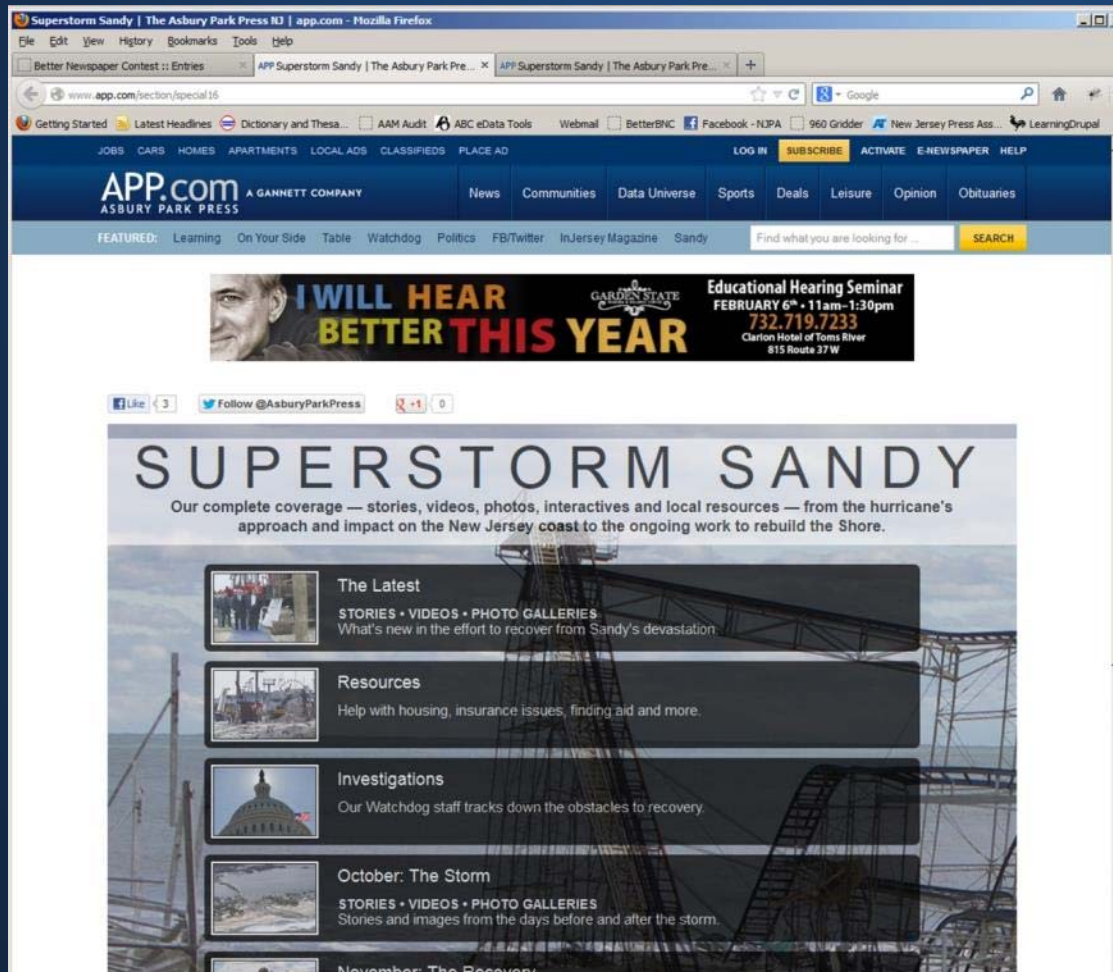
Superstorm Sandy | The Asbury Park Press NJ | app.com - Mozilla Firefox

File Edit View History Bookmarks Tools Help

Better Newspaper Contest :: Entries × APP Superstorm Sandy | The Asbury Park Pre... × APP Superstorm Sandy | The Asbury Park Pre... × +

www.app.com/section/special16

Google

Getting Started Latest Headlines Dictionary and Thesa... AAM Audit ABC eData Tools Webmail BetterBNC Facebook - NJPA 960 Gridder New Jersey Press Ass... LearningDrupal

JOBS CARS HOMES APARTMENTS LOCAL ADS CLASSIFIEDS PLACE AD LOG IN SUBSCRIBE ACTIVATE E-NEWSPAPER HELP

APP.com A GANNETT COMPANY ASBURY PARK PRESS

News Communities Data Universe Sports Deals Leisure Opinion Obituaries

FEATURED: Learning On Your Side Table Watchdog Politics FB/Twitter InJersey Magazine Sandy Find what you are looking for ... SEARCH

I WILL HEAR BETTER THIS YEAR GARDEN STATE Educational Hearing Seminar FEBRUARY 6th • 11am–1:30pm 732.719.7233 Clarion Hotel of Toms River 815 Route 37 W

Like 3 Follow @AsburyParkPress +1 0

SUPERSTORM SANDY

Our complete coverage — stories, videos, photos, interactives and local resources — from the hurricane's approach and impact on the New Jersey coast to the ongoing work to rebuild the Shore.

The Latest
STORIES • VIDEOS • PHOTO GALLERIES
What's new in the effort to recover from Sandy's devastation.

Resources
Help with housing, insurance issues, finding aid and more.

Investigations
Our Watchdog staff tracks down the obstacles to recovery.

October: The Storm
STORIES • VIDEOS • PHOTO GALLERIES
Stories and images from the days before and after the storm.

November: The Recovery